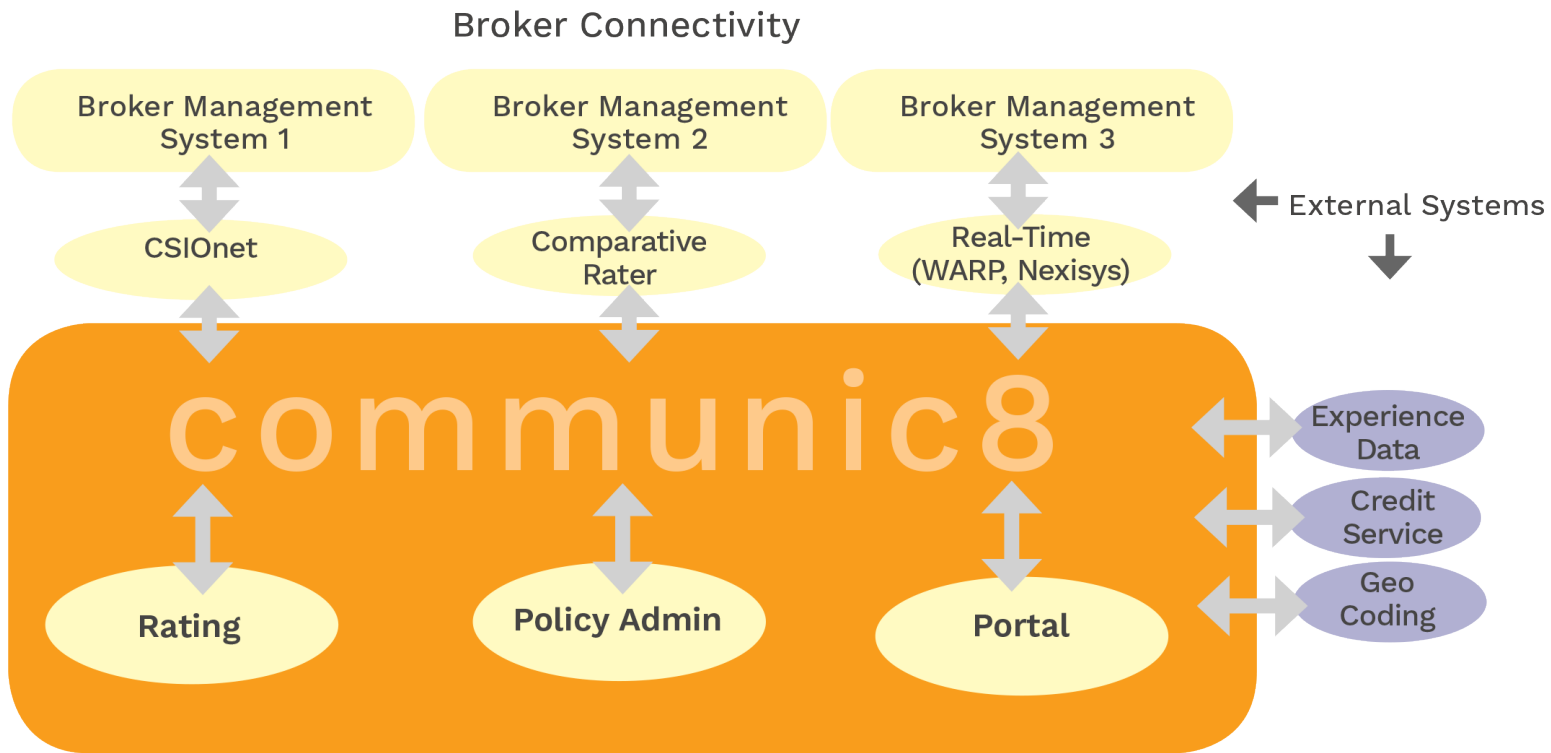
Broker Connectivity

Broker Management System 1

Broker Management System 2

Broker Management System 3

External Systems

CSIOnet

Comparative Rater

Real-Time (WARP, Nexisys)

communic8

Experience Data

Credit Service

Geo Coding

Rating

Policy Admin

Portal